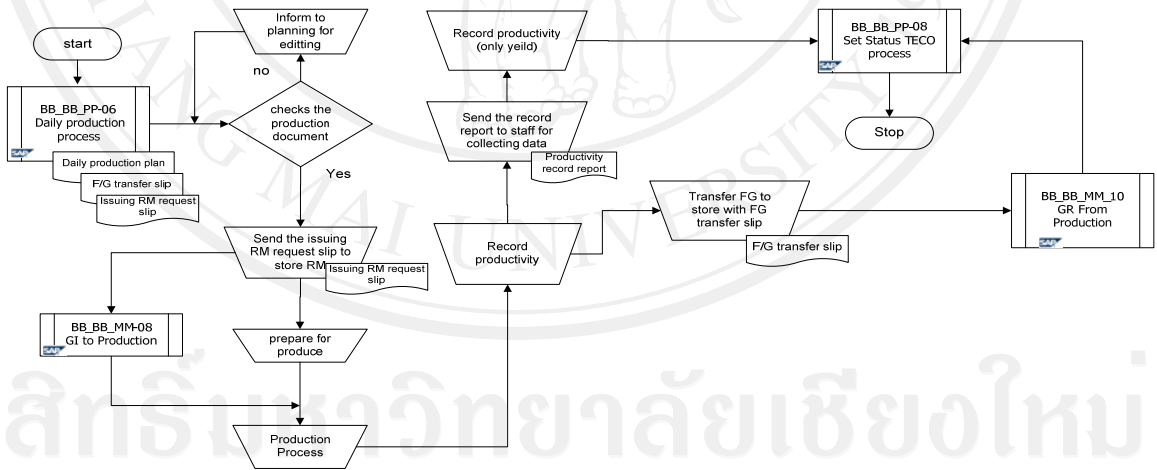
start

BB_BB_PP-06
Daily production process

Daily production plan

F/G transfer slip

Issuing RM request slip

Inform to planning for editting

no

checks the production document

Yes

Send the issuing RM request slip to store RM

Issuing RM request slip

BB_BB_MM-08
GI to Production

prepare for produce

Production Process

Record productivity

Send the record report to staff for collecting data

Productivity record report

Record productivity (only yeild)

Transfer FG to store with FG transfer slip

F/G transfer slip

BB_BB_PP-08
Set Status TECO process

Stop

BB_BB_MM_10
GR From Production

สิทธิ์มหาวิทยาลัยเชียงใหม่